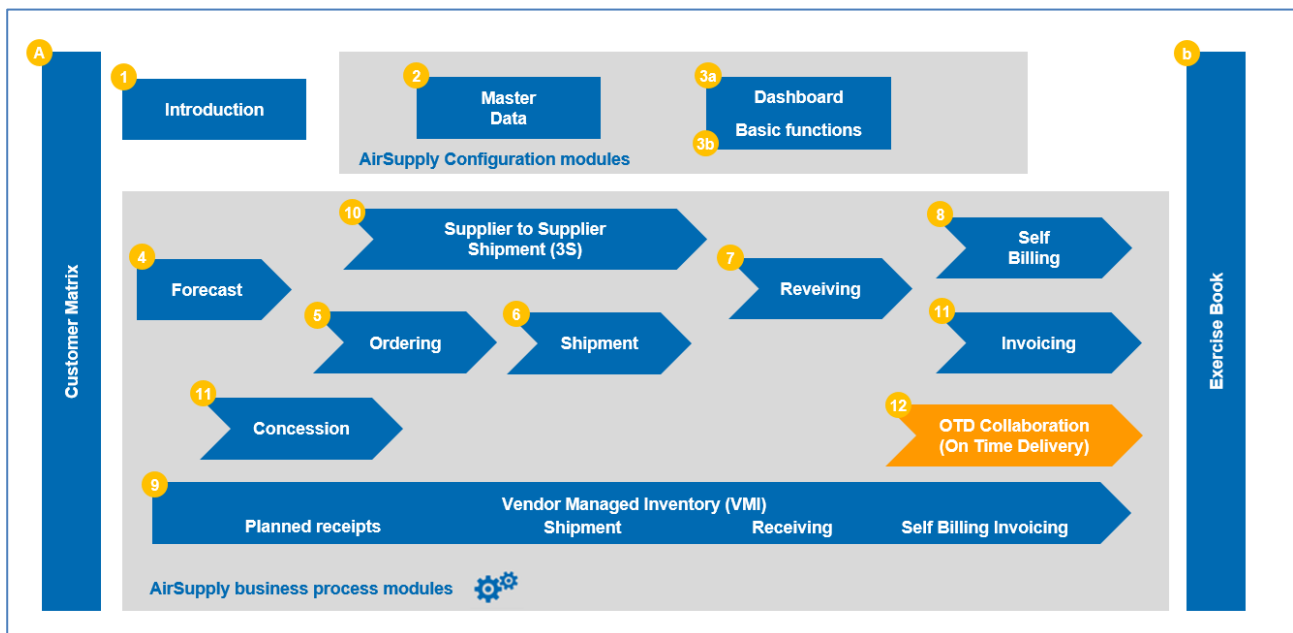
A

Customer Matrix

1
Introduction

2
Master Data

3a
Dashboard
Basic functions
3b

AirSupply Configuration modules

b

Exercise Book

10
Supplier to Supplier Shipment (3S)

8
Self Billing

4
Forecast

7
Reveiving

5
Ordering

6
Shipment

11
Invoicing

11
Concession

12
OTD Collaboration (On Time Delivery)

9
Vendor Managed Inventory (VMI)
Planned receipts
Shipment
Receiving
Self Billing Invoicing

AirSupply business process modules